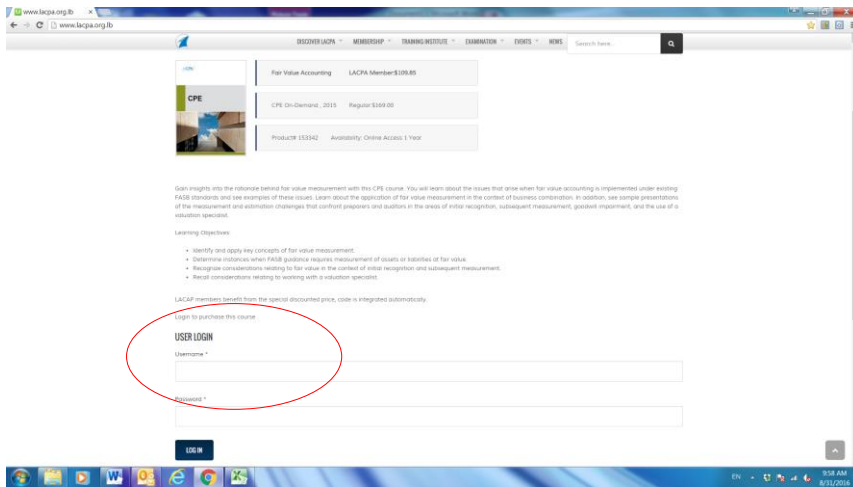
www.lacpa.org.lb ×
www.lacpa.org.lb

DISCOVER LACPA MEMBERSHIP TRAINING INSTITUTE EXAMINATION EVENTS NEWS Search here... 

CPE

Fair Value Accounting LACPA Member:$109.85

CPE On-Demand , 2015 Regular:$169.00

Product# 153342 Availability: Online Access 1 Year

Gain insights into the rationale behind fair value measurement with this CPE course. You will learn about the issues that arise when fair value accounting is implemented under existing FASB standards and see examples of these issues. Learn about the application of fair value measurement in the context of business combination. In addition, see sample presentations of the measurement and estimation challenges that confront preparers and auditors in the areas of initial recognition, subsequent measurement, goodwill impairment, and the use of a valuation specialist.

Learning Objectives

- Identify and apply key concepts of fair value measurement.
- Determine instances when FASB guidance requires measurement of assets or liabilities at fair value.
- Recognize considerations relating to fair value in the context of initial recognition and subsequent measurement.
- Recall considerations relating to working with a valuation specialist.

LACAP members benefit from the special discounted price, code is integrated automatically.

Login to purchase this course

USER LOGIN

Username *

Password *

LOG IN

EN 9:58 AM 8/31/2016